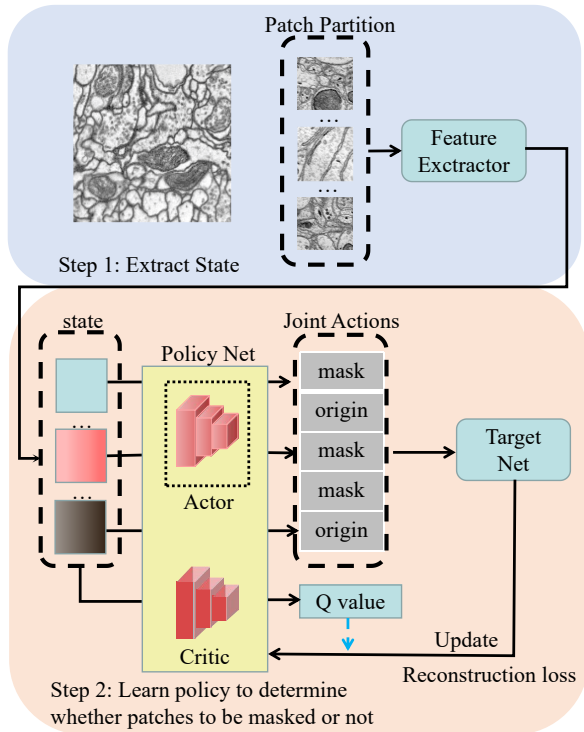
Patch Partition

...

...

Feature Exctractor

Step 1: Extract State

state

...

...

Policy Net

Joint Actions

mask

origin

mask

mask

origin

Actor

Target Net

Critic

Q value

Update

Reconstruction loss

Step 2: Learn policy to determine whether patches to be masked or not